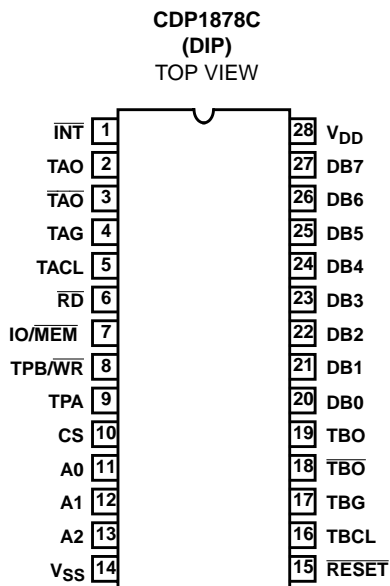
CDP1878C
(DIP)
TOP VIEW

$\overline{INT}$ 1
TAO 2
$\overline{TAO}$ 3
TAG 4
TACL 5
$\overline{RD}$ 6
IO/$\overline{MEM}$ 7
TPB/$\overline{WR}$ 8
TPA 9
CS 10
A0 11
A1 12
A2 13
$V_{SS}$ 14

28 $V_{DD}$
27 DB7
26 DB6
25 DB5
24 DB4
23 DB3
22 DB2
21 DB1
20 DB0
19 TBO
18 $\overline{TBO}$
17 TBG
16 TBCL
15 $\overline{RESET}$